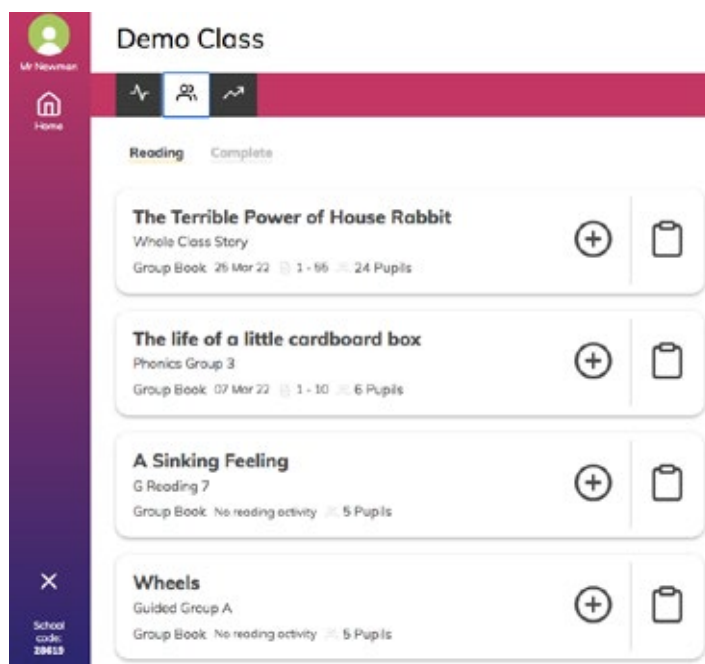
Mr Newman

Home

Demo Class

Reading Complete

The Terrible Power of House Rabbit
Whole Class Story
Group Book 26 Mar 22 1 - 56 24 Pupils

The life of a little cardboard box
Phonics Group 3
Group Book 07 Mar 22 1 - 10 6 Pupils

A Sinking Feeling
G Reading 7
Group Book No reading activity 5 Pupils

Wheels
Guided Group A
Group Book No reading activity 5 Pupils

School code: 28619